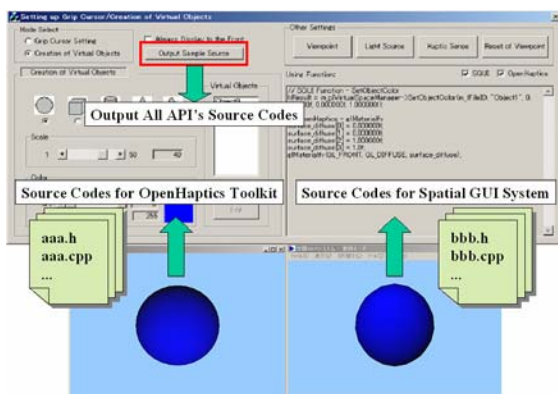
Setting up Grip Cursor/Creation of Virtual Objects

Mode Select
Grip Cursor Setting
Creation of Virtual Objects

Always Display to the Front
Output Sample Source

Other Settings
Viewpoint
Light Source
Haptic Sense
Reset of Viewpoint

Creation of Virtual Objects
Virtual Objects

Using Functions
SGUI
OpenHaptics

// SGUI Function - SetObjectColor
hResult = m_pVirtualSpaceManager->SetObjectColor(m_lFileID, "Object1", 0.
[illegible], 0.000000f, 1.000000f);

// OpenHaptics - glMaterialfv
surface_diffuse[0] = 0.000000f;
surface_diffuse[1] = 0.000000f;
surface_diffuse[2] = 1.000000f;
surface_diffuse[3] = 1.0f;
glMaterialfv(GL_FRONT, GL_DIFFUSE, surface_diffuse);

Output All API's Source Codes

Scale
1
50
40

Color

Source Codes for OpenHaptics Toolkit

Source Codes for Spatial GUI System

255

aaa.h
aaa.cpp
...

bbb.h
bbb.cpp
...